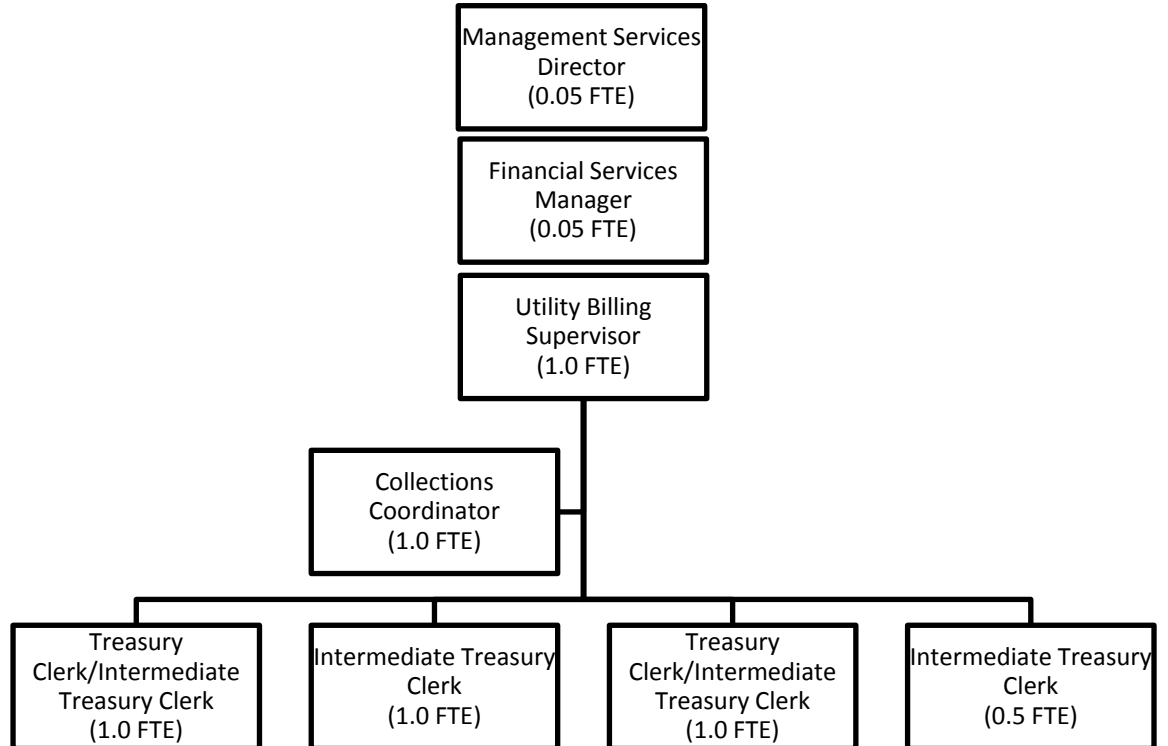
Management Services Director
(0.05 FTE)

Financial Services Manager
(0.05 FTE)

Utility Billing Supervisor
(1.0 FTE)

Collections Coordinator
(1.0 FTE)

Treasury Clerk/Intermediate Treasury Clerk
(1.0 FTE)

Intermediate Treasury Clerk
(1.0 FTE)

Treasury Clerk/Intermediate Treasury Clerk
(1.0 FTE)

Intermediate Treasury Clerk
(0.5 FTE)